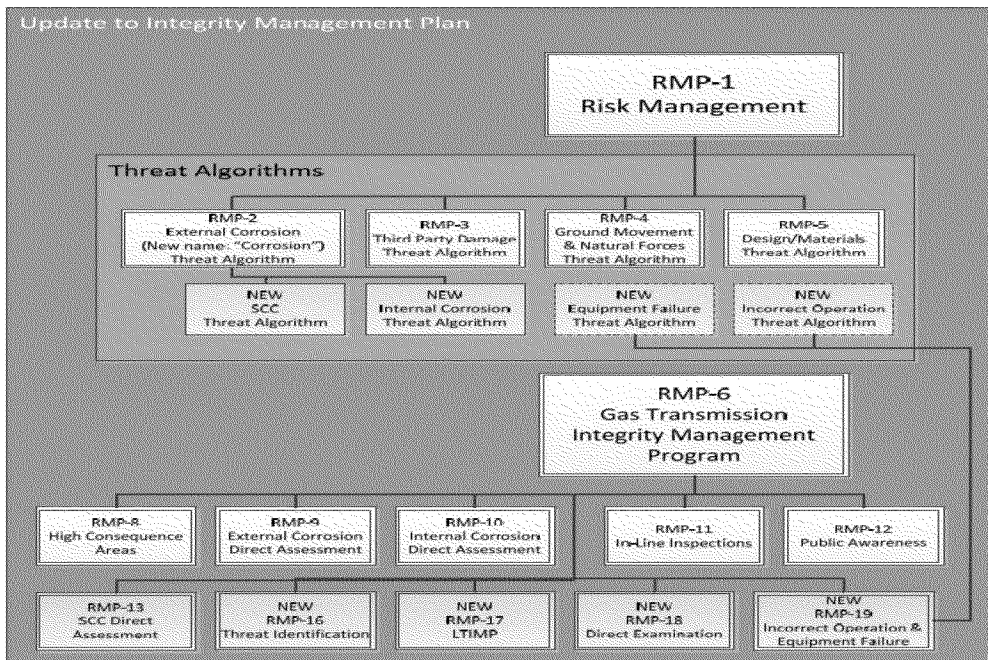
Update to Integrity Management Plan

RMP-1
Risk Management

Threat Algorithms

RMP-2
External Corrosion
(New name: "Corrosion")
Threat Algorithm

RMP-3
Third Party Damage
Threat Algorithm

RMP-4
Ground Movement
& Natural Forces
Threat Algorithm

RMP-5
Design/Materials
Threat Algorithm

NEW
SCC
Threat Algorithm

NEW
Internal Corrosion
Threat Algorithm

NEW
Equipment Failure
Threat Algorithm

NEW
Incorrect Operation
Threat Algorithm

RMP-6
Gas Transmission
Integrity Management
Program

RMP-8
High Consequence
Areas

RMP-9
External Corrosion
Direct Assessment

RMP-10
Internal Corrosion
Direct Assessment

RMP-11
In-Line Inspections

RMP-12
Public Awareness

RMP-13
SCC Direct
Assessment

NEW
RMP-16
Threat Identification

NEW
RMP-17
LTIMP

NEW
RMP-18
Direct Examination

NEW
RMP-19
Incorrect Operation &
Equipment Failure